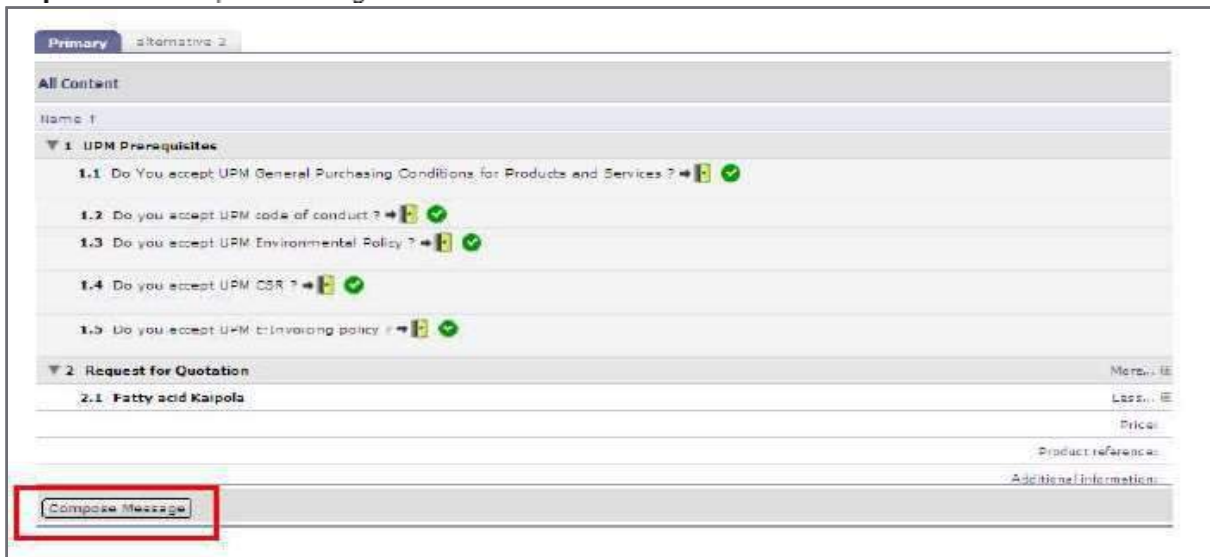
Primary alternative 2

All Content

Name ↑

▼ 1 UPM Prerequisites

1.1 Do You accept UPM General Purchasing Conditions for Products and Services ?

1.2 Do you accept UPM code of conduct ?

1.3 Do you accept UPM Environmental Policy ?

1.4 Do you accept UPM CSR ?

1.5 Do you accept UPM E-Invoicing policy ?

▼ 2 Request for Quotation

More...

2.1 Fatty acid Kaipola

Less...

Price:

Product reference:

Additional information:

Compose Message